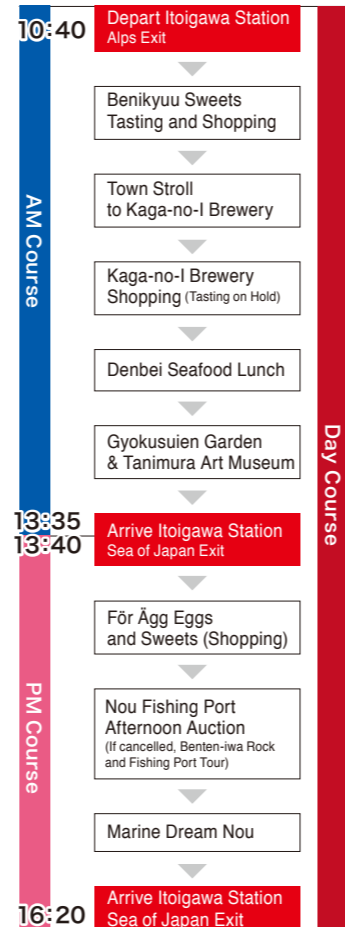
10:40

Depart Itoigawa Station
Alps Exit

Benikyuu Sweets Tasting and Shopping

Town Stroll to Kaga-no-I Brewery

Kaga-no-I Brewery Shopping (Tasting on Hold)

Denbei Seafood Lunch

Gyokusuien Garden & Tanimura Art Museum

13:35
13:40

Arrive Itoigawa Station
Sea of Japan Exit

För Ägg Eggs and Sweets (Shopping)

Nou Fishing Port Afternoon Auction
(If cancelled, Benten-iwa Rock and Fishing Port Tour)

Marine Dream Nou

16:20

Arrive Itoigawa Station
Sea of Japan Exit

AM Course

PM Course

Day Course